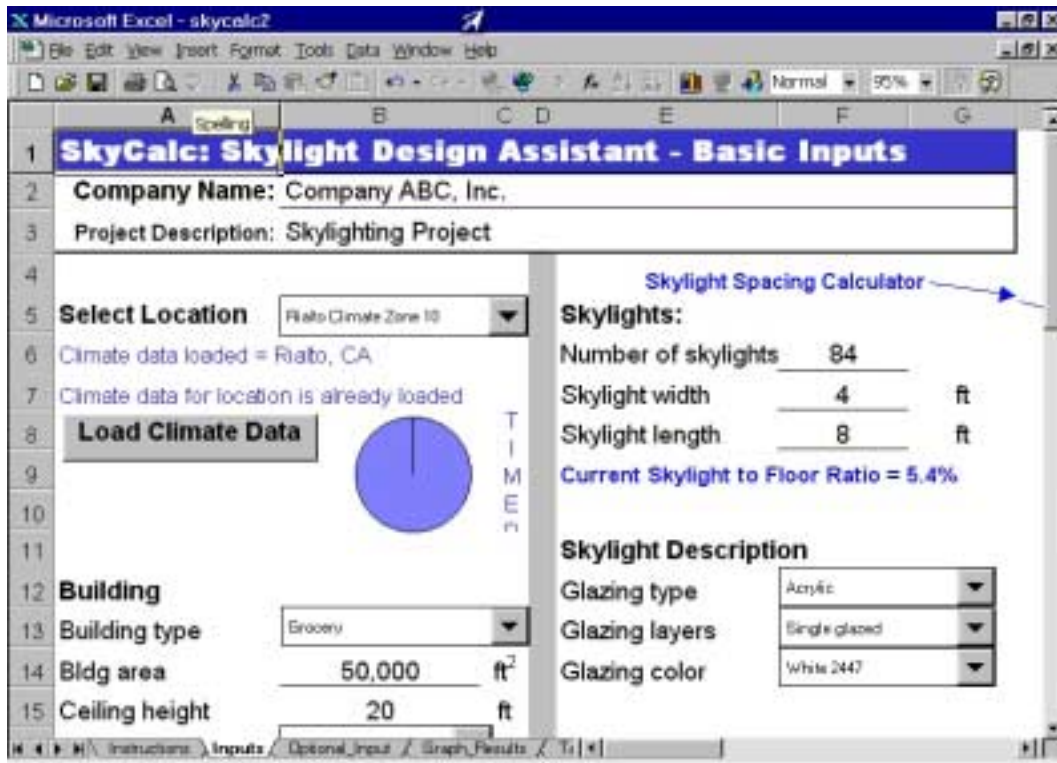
Microsoft Excel - skycalc2

File Edit View Insert Format Tools Data Window Help

Normal 95%

A Spelling B C D E F G

1 SkyCalc: Skylight Design Assistant - Basic Inputs
2 Company Name: Company ABC, Inc.
3 Project Description: Skylighting Project
4
5 Select Location Rialto Climate Zone 10
6 Climate data loaded = Rialto, CA
7 Climate data for location is already loaded
8 Load Climate Data
9
10
11
12 Building
13 Building type Grocery
14 Bldg area 50,000 $ft^2$
15 Ceiling height 20 ft

T I M E

Skylight Spacing Calculator

Skylights:
Number of skylights 84
Skylight width 4 ft
Skylight length 8 ft
Current Skylight to Floor Ratio = 5.4%

Skylight Description
Glazing type Acrylic
Glazing layers Single glazed
Glazing color White 2447

Instructions Inputs Optional_Input Graph_Results T